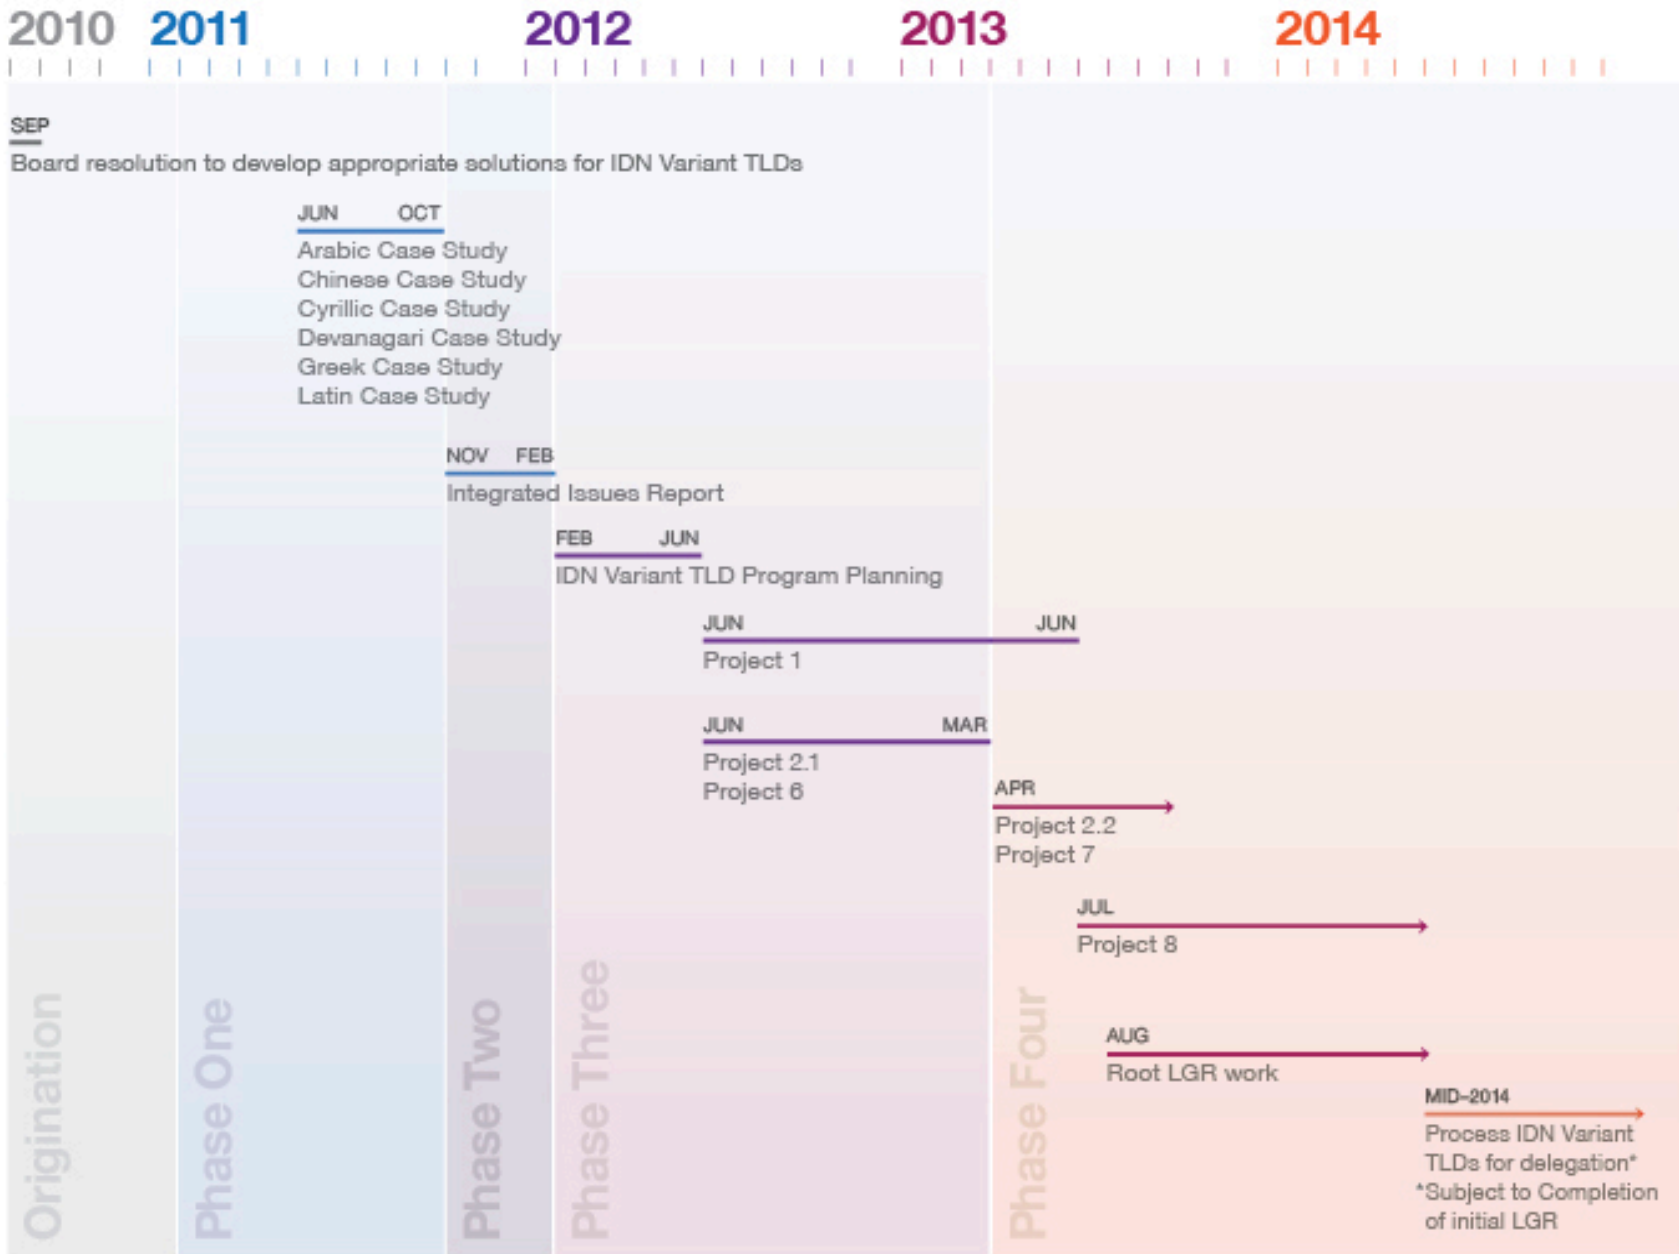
2010 2011 2012 2013 2014

SEP
Board resolution to develop appropriate solutions for IDN Variant TLDs

JUN OCT
Arabic Case Study
Chinese Case Study
Cyrillic Case Study
Devanagari Case Study
Greek Case Study
Latin Case Study

NOV FEB
Integrated Issues Report

FEB JUN
IDN Variant TLD Program Planning

JUN JUN
Project 1

JUN MAR
Project 2.1
Project 6

APR
Project 2.2
Project 7

JUL
Project 8

AUG
Root LGR work

MID-2014
Process IDN Variant TLDs for delegation*
*Subject to Completion of initial LGR

Origination
Phase One
Phase Two
Phase Three
Phase Four